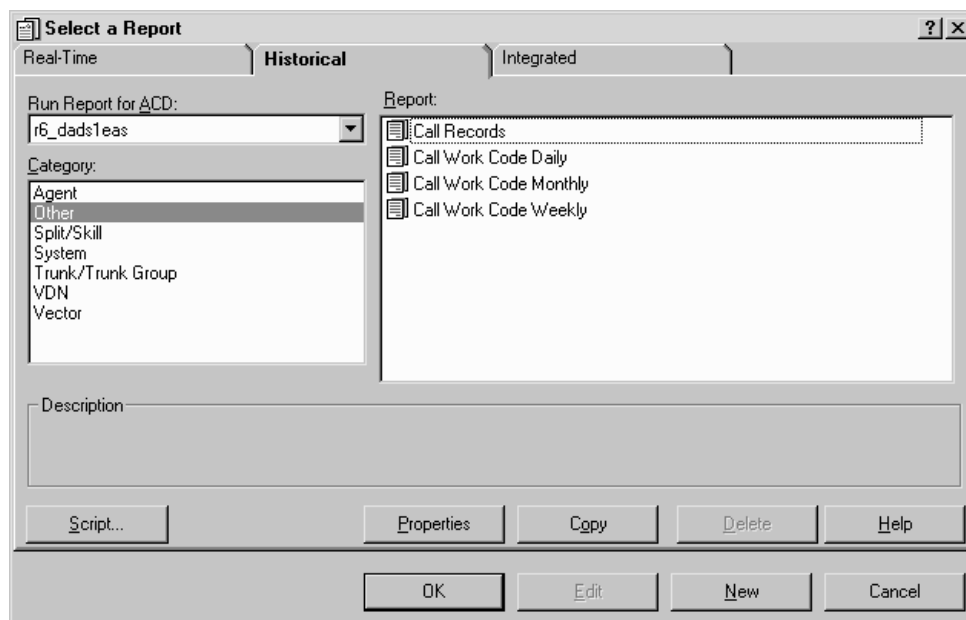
Select a Report

?| X

Real-Time

Historical

Integrated

Run Report for ACD:

r6_dads1eas

Category:

Agent
Other
Split/Skill
System
Trunk/Trunk Group
VDN
Vector

Report:

Call Records
Call Work Code Daily
Call Work Code Monthly
Call Work Code Weekly

Description

Script...

Properties

Copy

Delete

Help

OK

Edit

New

Cancel